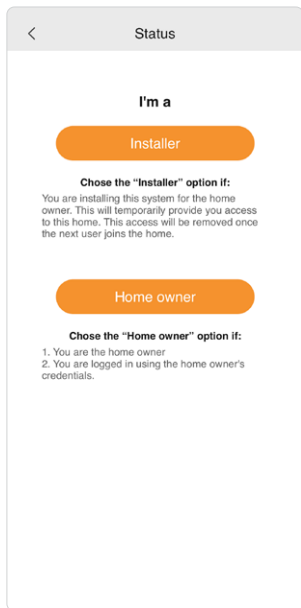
<

Status

I'm a

Installer

Chose the "Installer" option if:

You are installing this system for the home owner. This will temporarily provide you access to this home. This access will be removed once the next user joins the home.

Home owner

Chose the "Home owner" option if:

1. You are the home owner
2. You are logged in using the home owner's credentials.